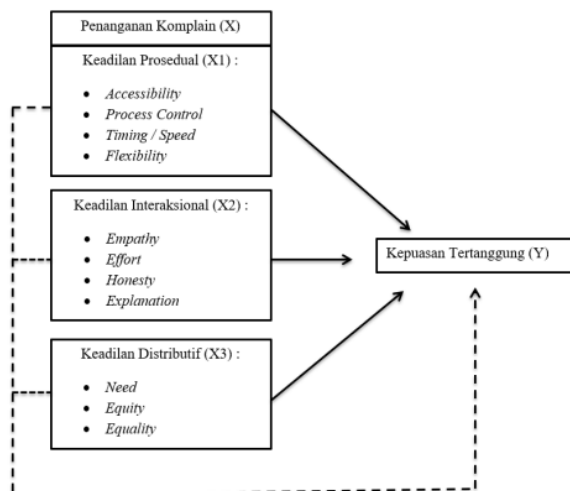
Penanganan Komplain (X)

Keadilan Prosedual (X1) :

- Accessibility
- Process Control
- Timing / Speed
- Flexibility

Keadilan Interaksional (X2) :

- Empathy
- Effort
- Honesty
- Explanation

Keadilan Distributif (X3) :

- Need
- Equity
- Equality

Kepuasan Tertanggung (Y)